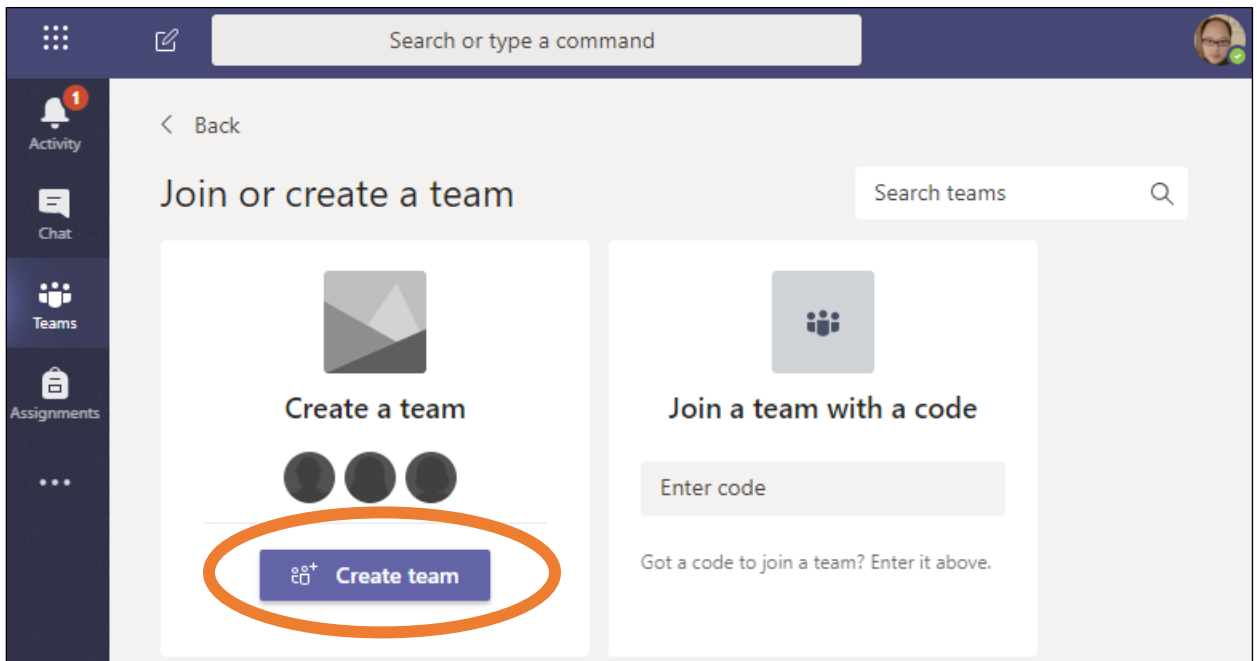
Search or type a command

1
Activity

Chat

Teams

Assignments

...

Back

Join or create a team

Search teams

Create a team

Create team

Join a team with a code

Enter code

Got a code to join a team? Enter it above.